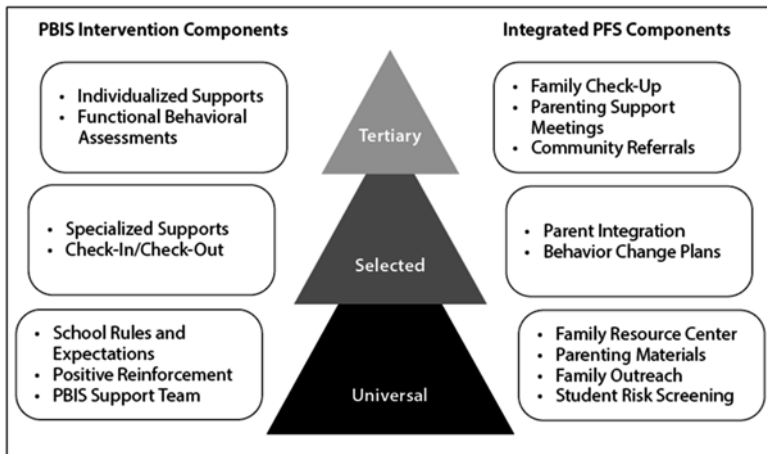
PBIS Intervention Components

Integrated PFS Components

- Individualized Supports
- Functional Behavioral Assessments

Tertiary

- Family Check-Up
- Parenting Support Meetings
- Community Referrals

- Specialized Supports
- Check-In/Check-Out

Selected

- Parent Integration
- Behavior Change Plans

- School Rules and Expectations
- Positive Reinforcement
- PBIS Support Team

Universal

- Family Resource Center
- Parenting Materials
- Family Outreach
- Student Risk Screening